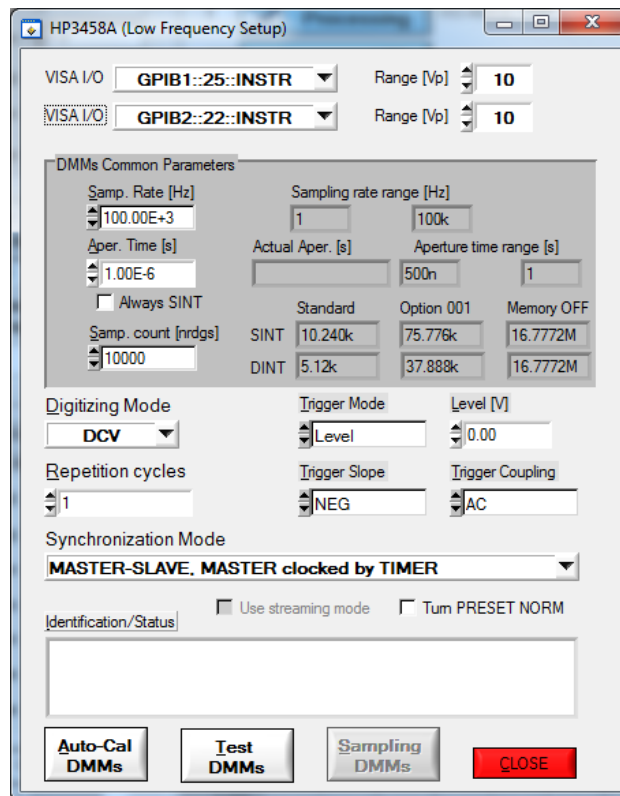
HP3458A (Low Frequency Setup)

VISA I/O GPIB1::25::INSTR Range [Vp] 10
VISA I/O GPIB2::22::INSTR Range [Vp] 10

DMMs Common Parameters
Samp. Rate [Hz] 100.00E+3
Sampling rate range [Hz] 1 100k
Aper. Time [s] 1.00E-6
Actual Aper. [s]
Aperture time range [s] 500n 1
Always SINT
Samp. count [nrdgs] 10000

| | Standard | Option 001 | Memory OFF |
|---|---|---|---|
| SINT | 10.240k | 75.776k | 16.7772M |
| DINT | 5.12k | 37.888k | 16.7772M |

Digitizing Mode DCV
Trigger Mode Level
Level [V] 0.00
Repetition cycles 1
Trigger Slope NEG
Trigger Coupling AC
Synchronization Mode
MASTER-SLAVE, MASTER clocked by TIMER
Use streaming mode
Turn PRESET NORM
Identification/Status

Auto-Cal DMMs
Test DMMs
Sampling DMMs
CLOSE